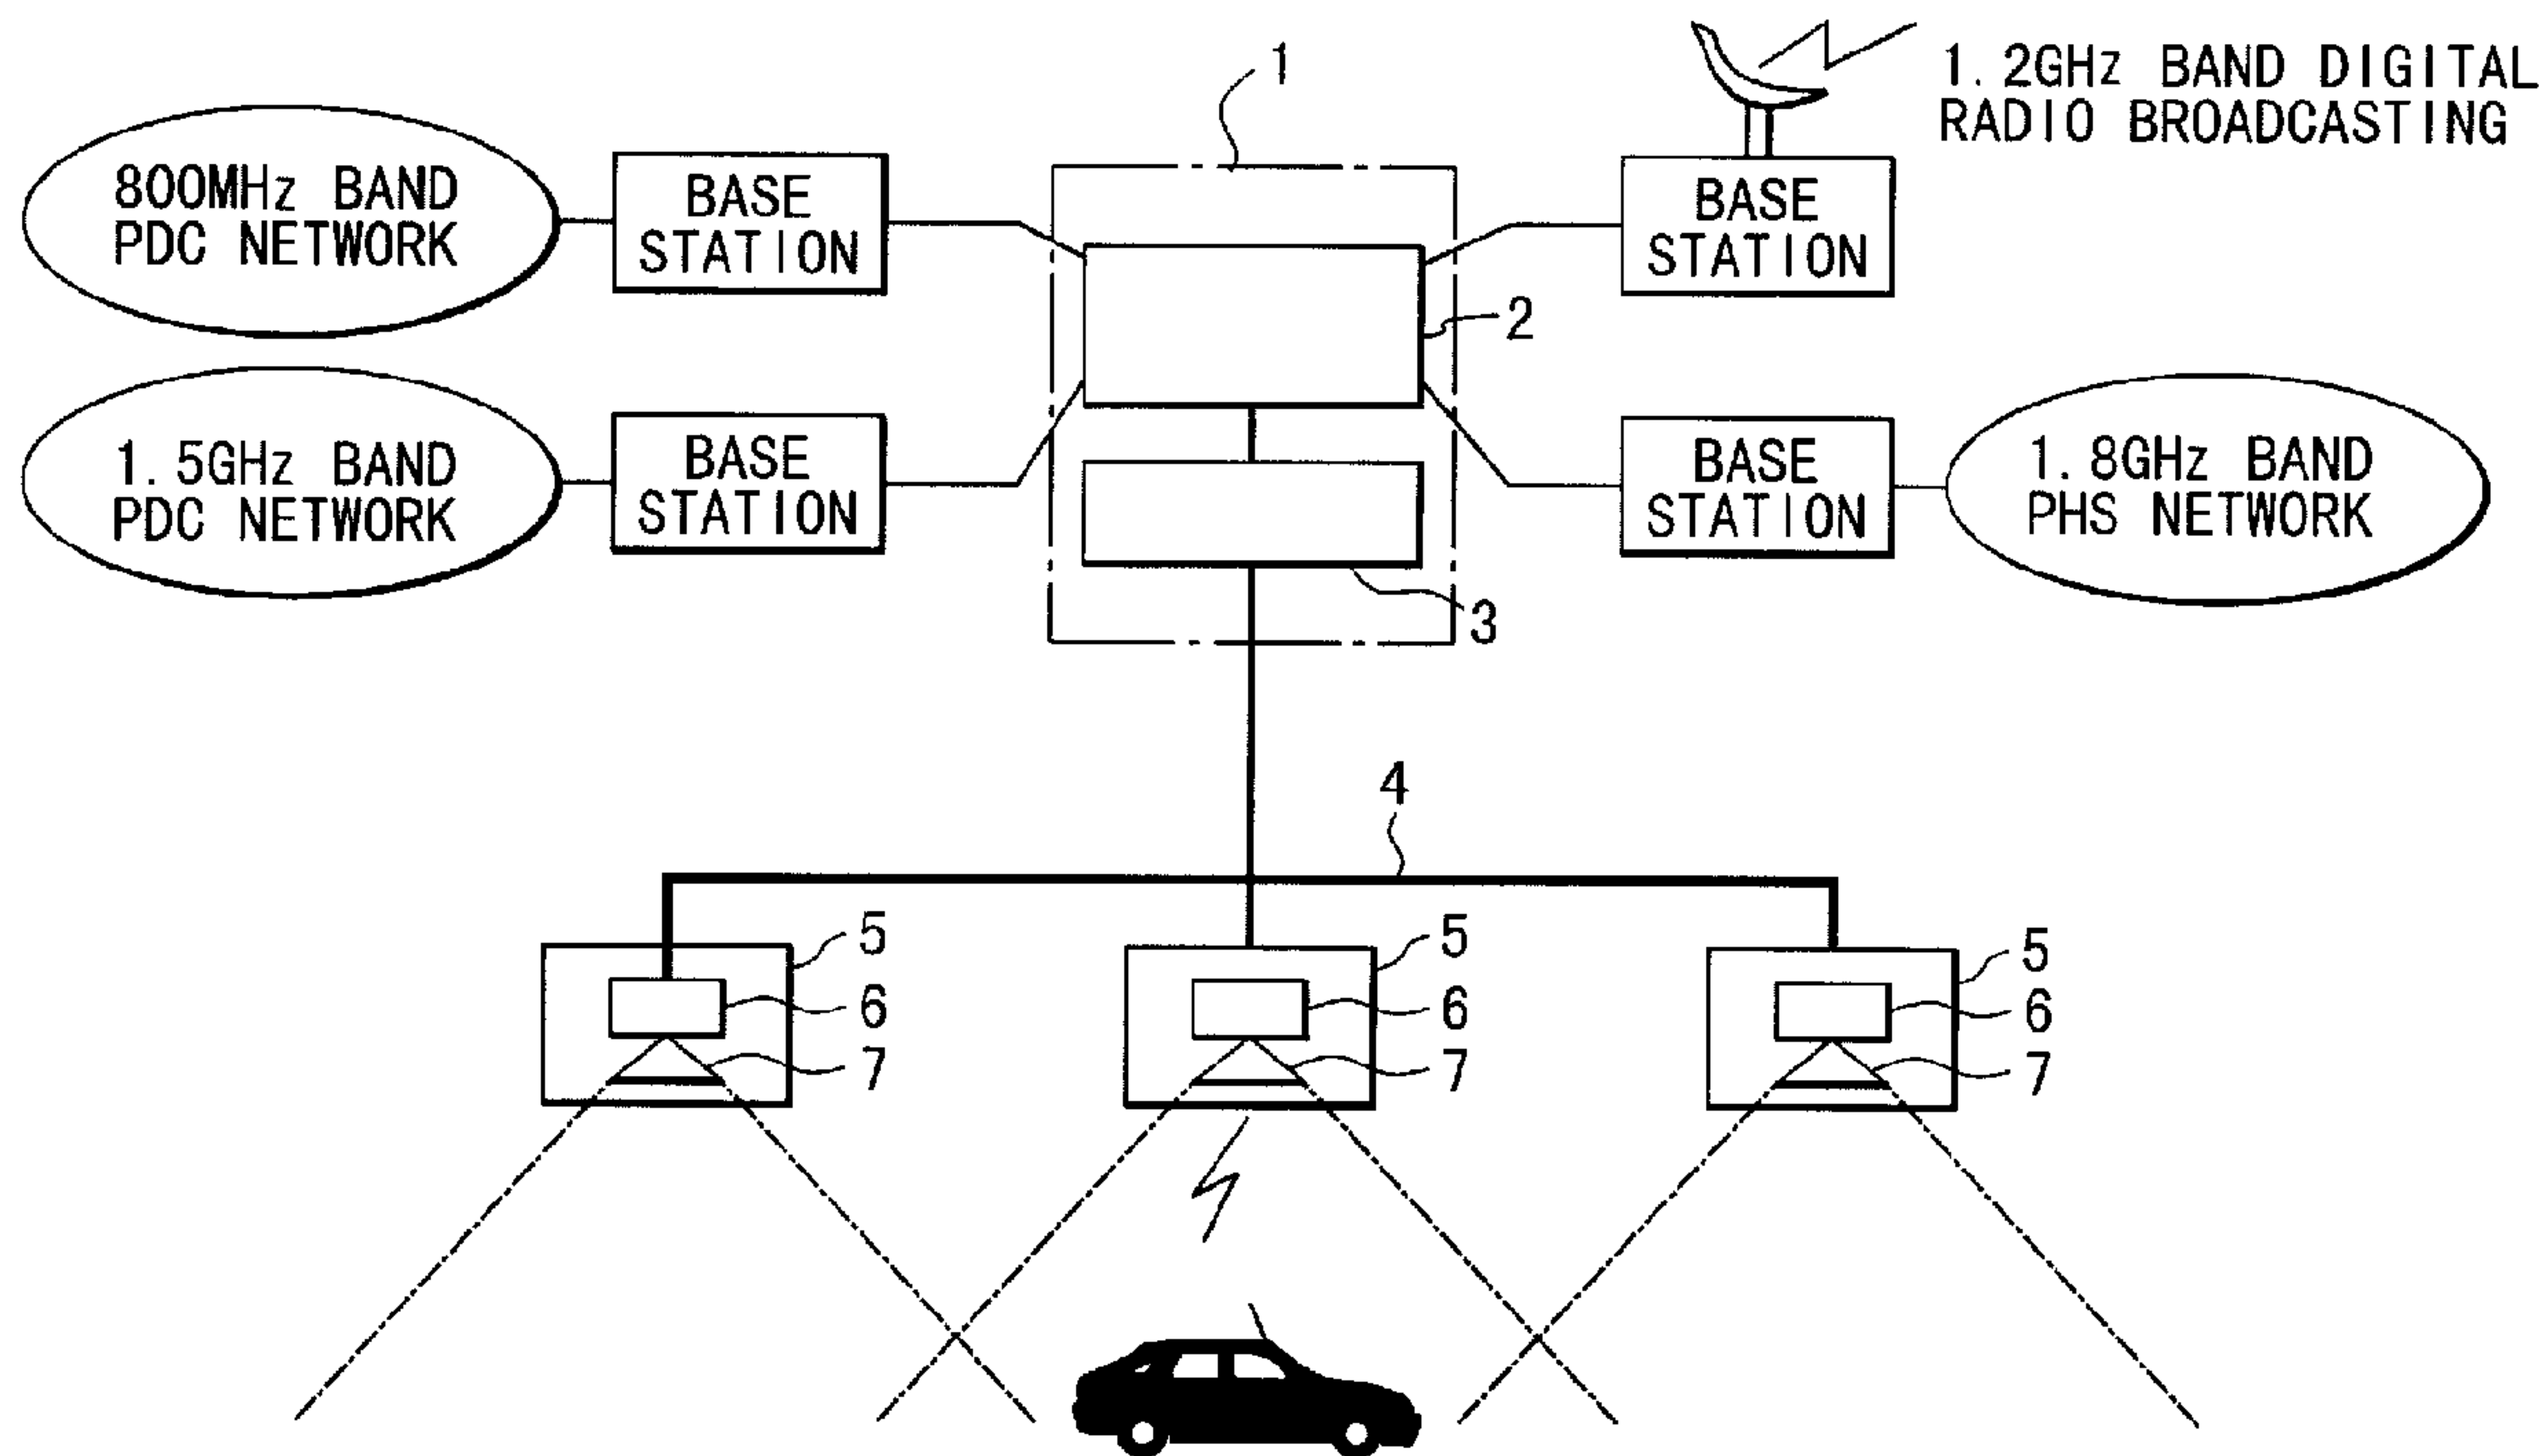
1

1.2GHz BAND DIGITAL RADIO BROADCASTING

800MHz BAND PDC NETWORK

BASE STATION

BASE STATION

2

1.5GHz BAND PDC NETWORK

BASE STATION

BASE STATION

1.8GHz BAND PHS NETWORK

3

4

5

6

7

5

6

7

5

6

7